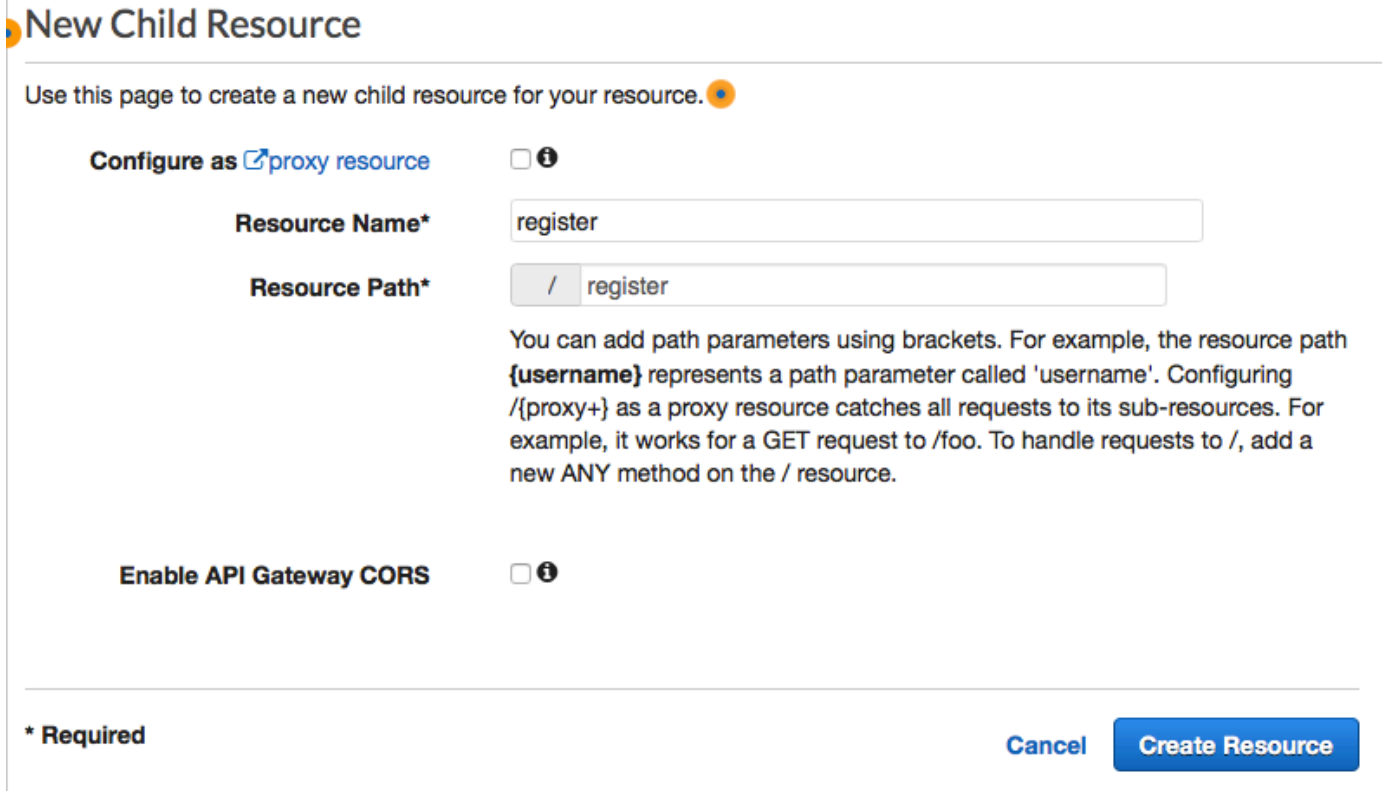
New Child Resource

Use this page to create a new child resource for your resource.

Configure as proxy resource

Resource Name* register

Resource Path* / register

You can add path parameters using brackets. For example, the resource path **{username}** represents a path parameter called 'username'. Configuring /{proxy+} as a proxy resource catches all requests to its sub-resources. For example, it works for a GET request to /foo. To handle requests to /, add a new ANY method on the / resource.

Enable API Gateway CORS

* Required

Cancel

Create Resource